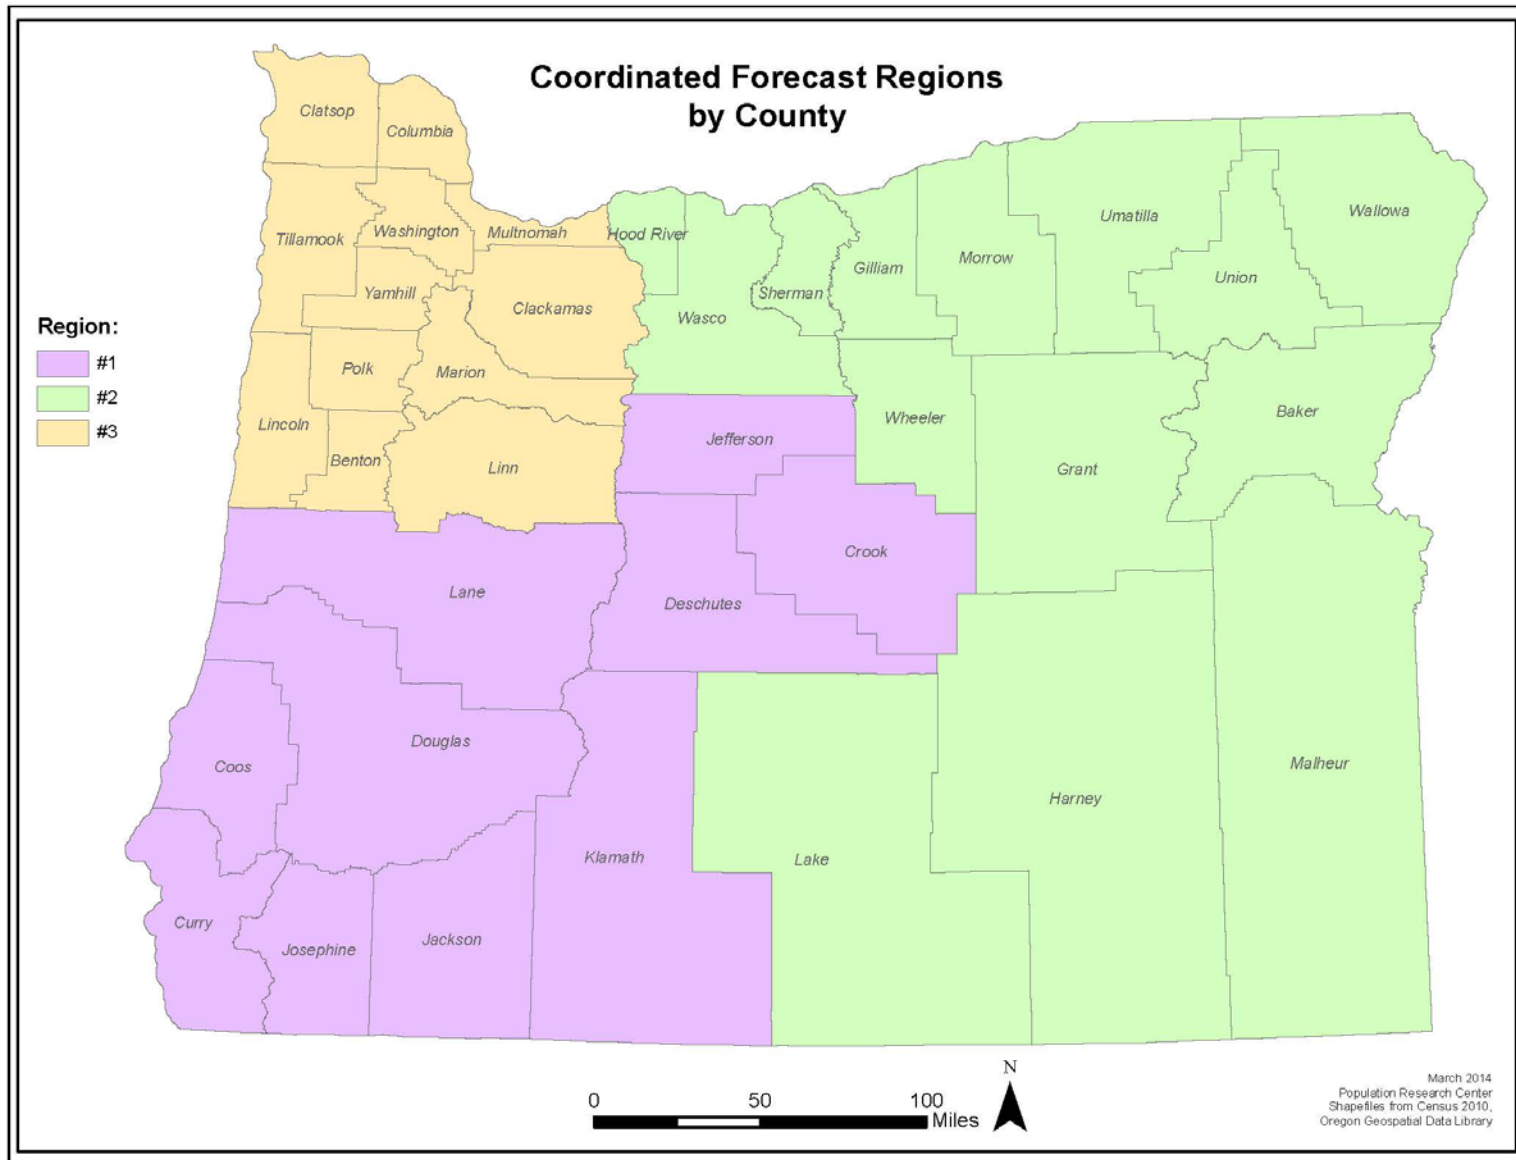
Coordinated Forecast Regions
by County

Region:
#1
#2
#3

Clatsop
Columbia
Tillamook
Washington
Multnomah
Hood River
Wasco
Sherman
Gilliam
Morrow
Umatilla
Union
Wallowa
Yamhill
Clackamas
Polk
Marion
Lincoln
Benton
Linn
Jefferson
Wheeler
Grant
Baker
Crook
Deschutes
Lane
Douglas
Coos
Curry
Josephine
Jackson
Klamath
Lake
Harney
Malheur

0 50 100 Miles

N

March 2014
Population Research Center
Shapefiles from Census 2010,
Oregon Geospatial Data Library